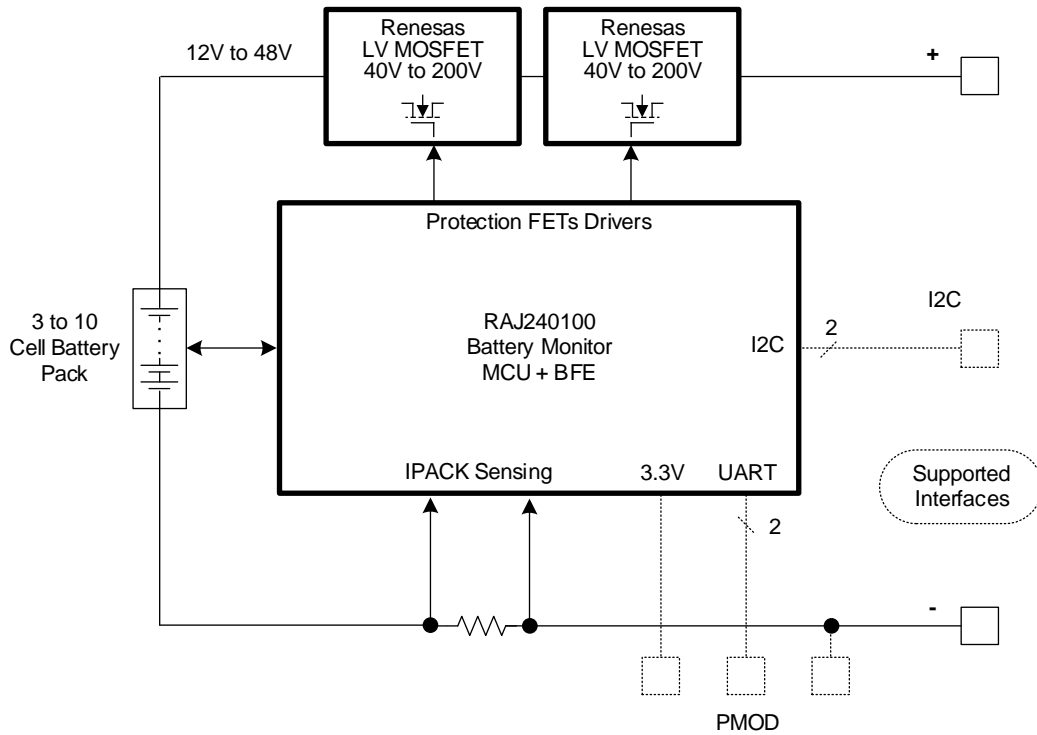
Renesas
LV MOSFET
40V to 200V

Renesas
LV MOSFET
40V to 200V

12V to 48V

+

Protection FETs Drivers

3 to 10
Cell Battery
Pack

RAJ240100
Battery Monitor
MCU + BFE

I2C

2

I2C

IPACK Sensing

3.3V

UART

Supported
Interfaces

2

-

PMOD